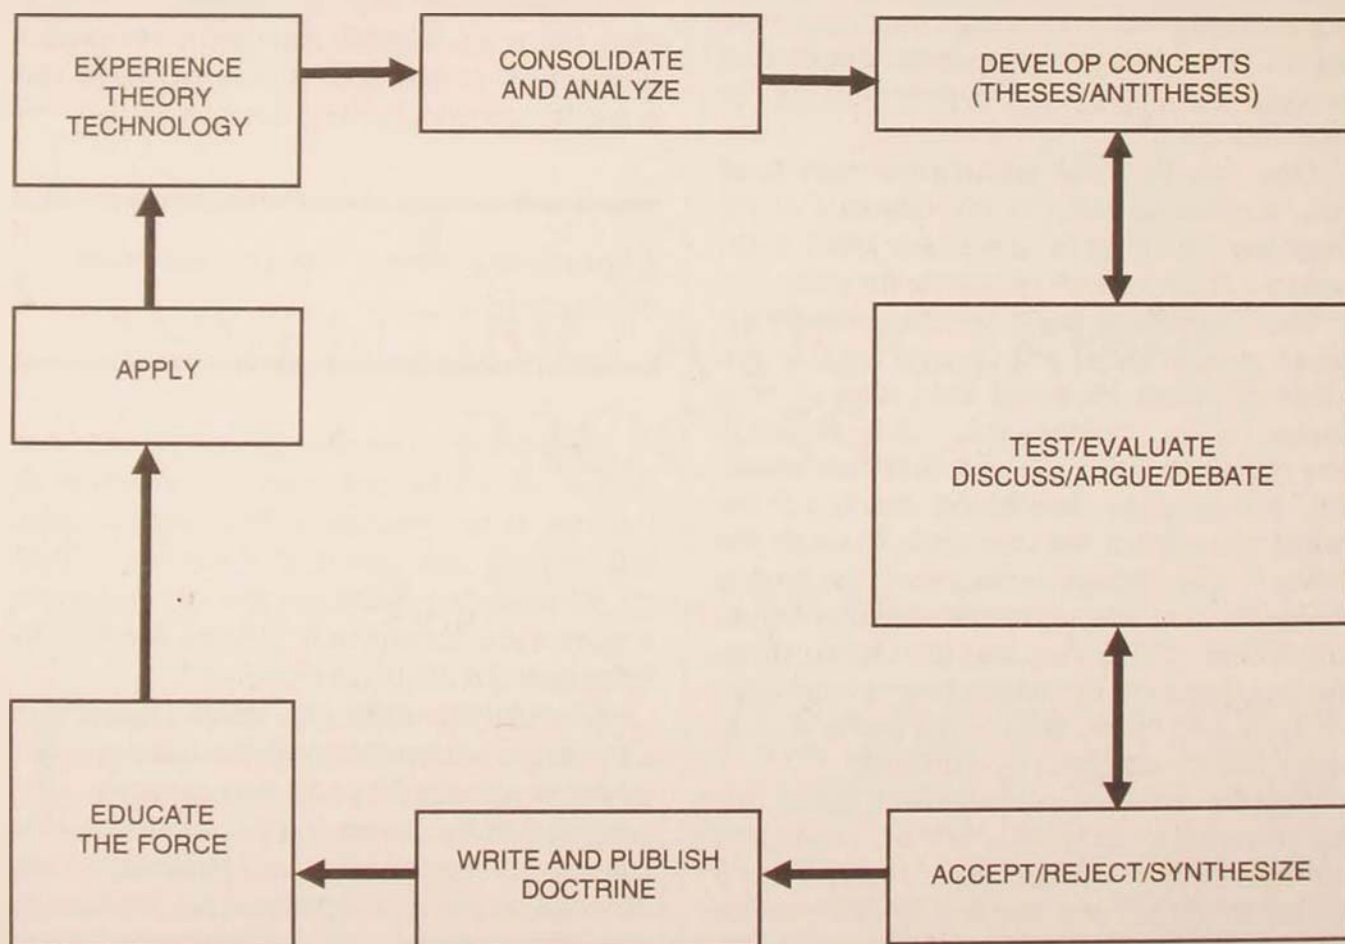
EXPERIENCE
THEORY
TECHNOLOGY

CONSOLIDATE
AND ANALYZE

DEVELOP CONCEPTS
(THESES/ANTITHESES)

APPLY

TEST/EVALUATE
DISCUSS/ARGUE/DEBATE

EDUCATE
THE FORCE

WRITE AND PUBLISH
DOCTRINE

ACCEPT/REJECT/SYNTHESIZE